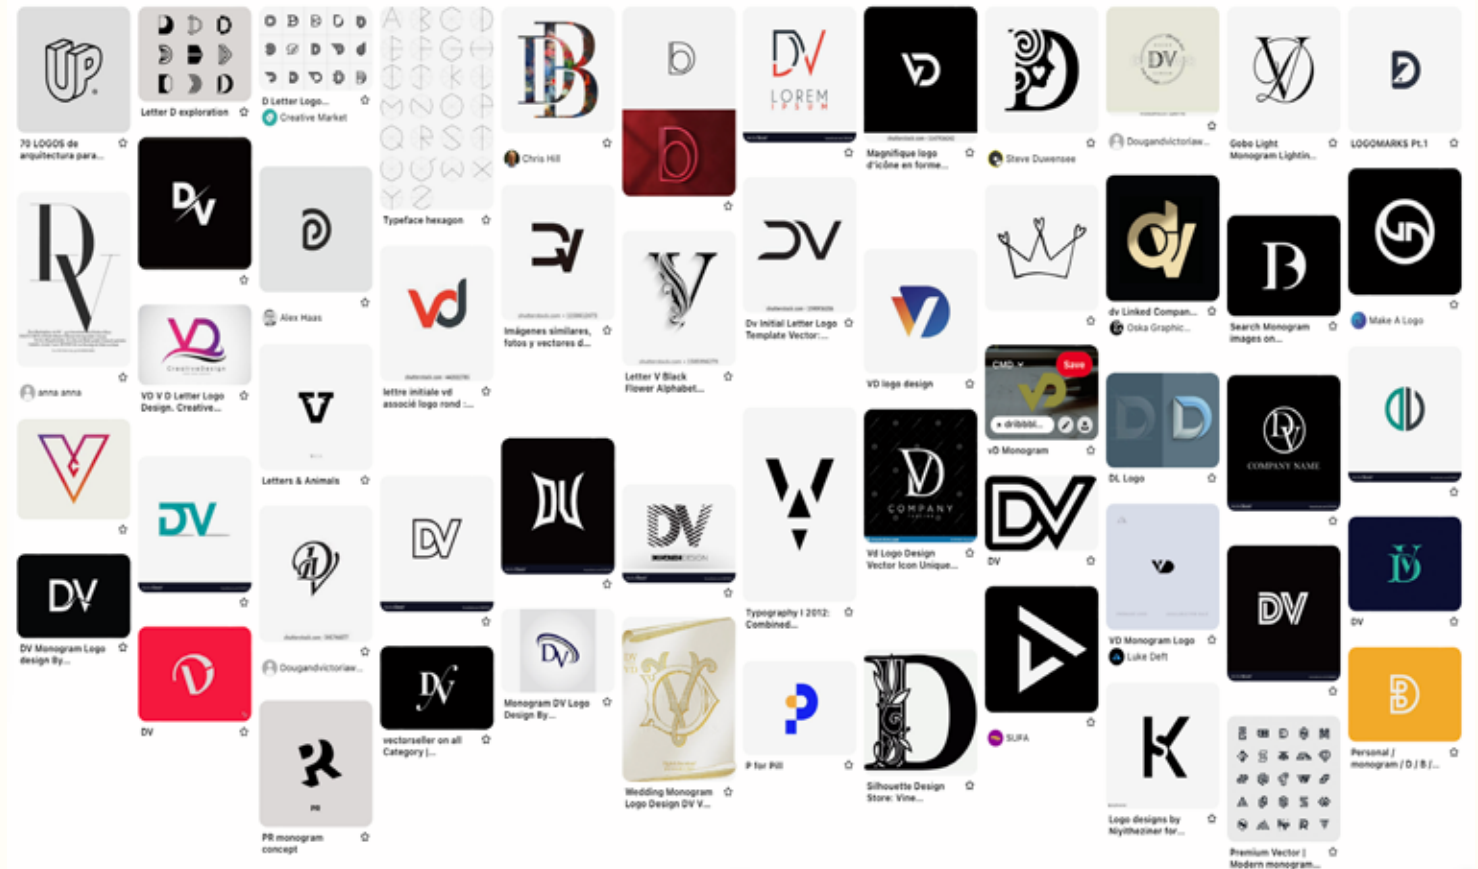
UP
70 LOGOS de arquitectura para...

DV
anna anna

DV
DV Monogram Logo design By...

Letter D exploration

DV

VD
VD V D Letter Logo Design. Creative...

DV

DV

D Letter Logo...
Creative Market

Alex Haas

V
Letters & Animals

Dougandvictoriaw...

PR
PR monogram concept

Typeface hexagon

vd
lettre initiale vd associé logo rond :...

DV

DV
vectorseller on all Category |...

DB
Chris Hill

Imágenes similares, fotos y vectores d...

DU

DV
Monogram DV Logo Design By...

D

D

V
Letter V Black Flower Alphabet...

DV

Wedding Monogram Logo Design DV V...

DV
LOREM IPSUM

DV
Dv Initial Letter Logo Template Vector:...

V
Typography I 2012: Combined...

P
P for Pill

VD
Magnifique logo d'icône en forme...

VD logo design

VD
COMPANY
Vd Logo Design Vector Icon Unique...

D
Silhouette Design Store: Vine...

D
Steve Duwensee

Save
dribbble
vD Monogram

DV
DV

SUFA

DV
Dougandvictoriaw...

dv
dv Linked Compan...
Oska Graphic...

DL
DL Logo

VD Monogram Logo
Luke Deft

K
Logo designs by Niyitheziner for...

VD
Gobo Light Monogram Lightin...

B
Search Monogram images on...

DV
COMPANY NAME

DV

Premium Vector | Modern monogram...

D
LOGOMARKS Pt.1

Make A Logo

DV
DV

Personal / monogram / D / B /...